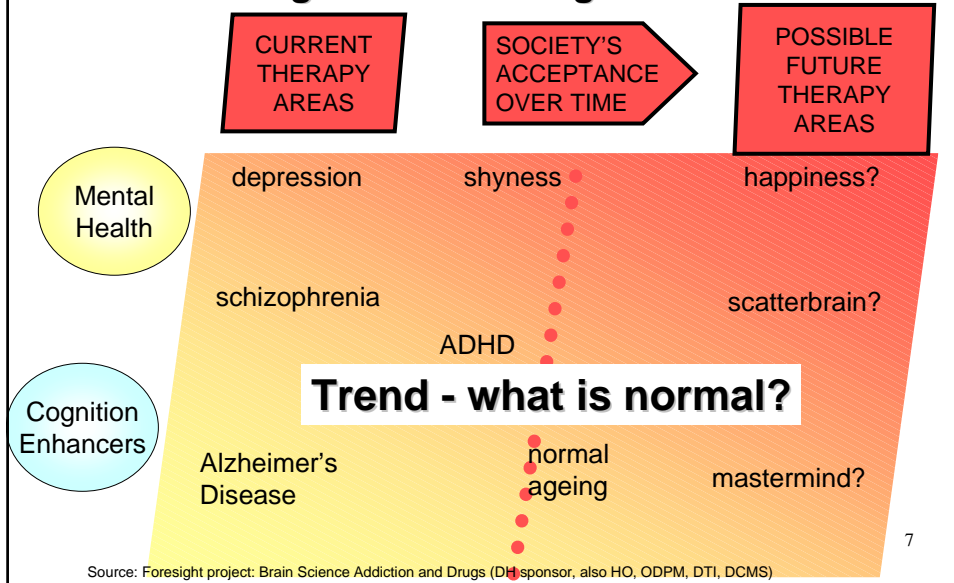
CURRENT THERAPY AREAS

SOCIETY'S ACCEPTANCE OVER TIME

POSSIBLE FUTURE THERAPY AREAS

Mental Health

depression

shyness

happiness?

schizophrenia

scatterbrain?

ADHD

Trend - what is normal?

Cognition Enhancers

Alzheimer's Disease

normal ageing

mastermind?

7

Source: Foresight project: Brain Science Addiction and Drugs (DH sponsor, also HO, ODPM, DTI, DCMS)